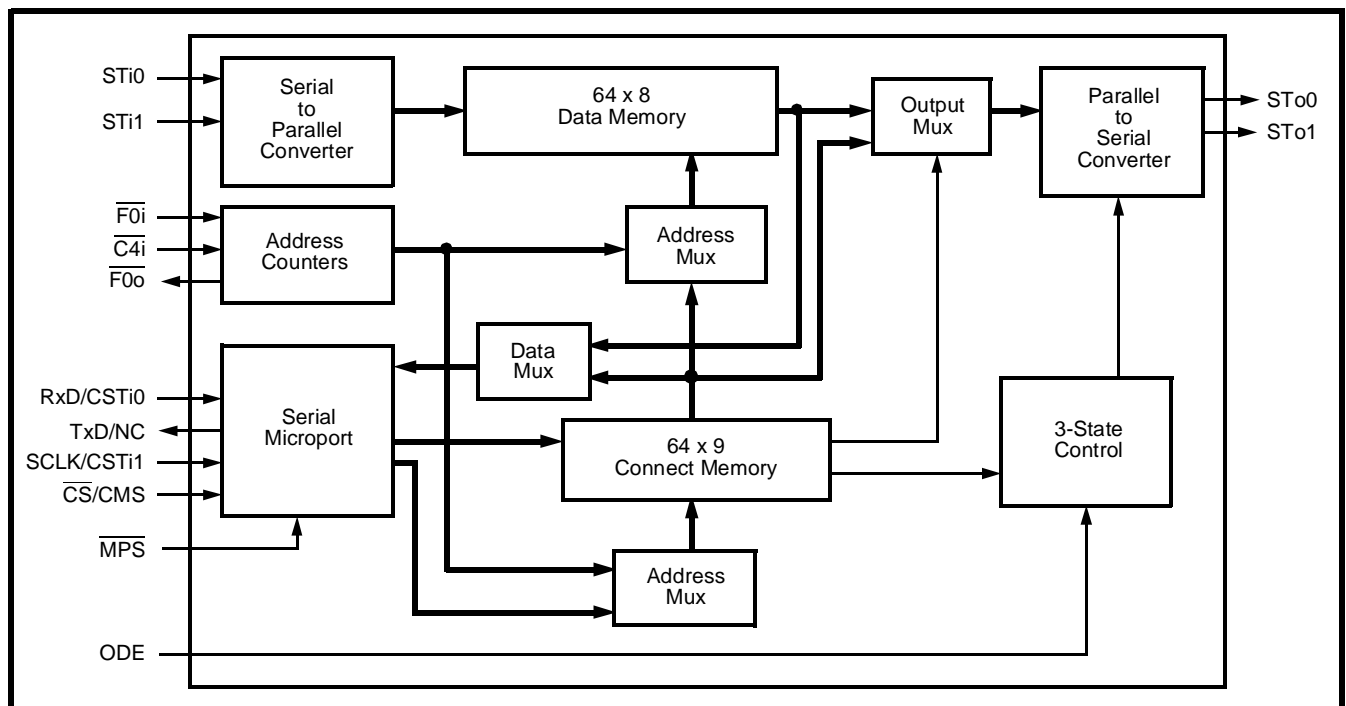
STi0
STi1
Serial to Parallel Converter
64 x 8 Data Memory
Output Mux
Parallel to Serial Converter
STo0
STo1
$\overline{F0i}$
$\overline{C4i}$
$\overline{F0o}$
Address Counters
Address Mux
Data Mux
RxD/CSTi0
TxD/NC
SCLK/CSTi1
$\overline{CS}$/CMS
Serial Microport
64 x 9 Connect Memory
3-State Control
$\overline{MPS}$
Address Mux
ODE